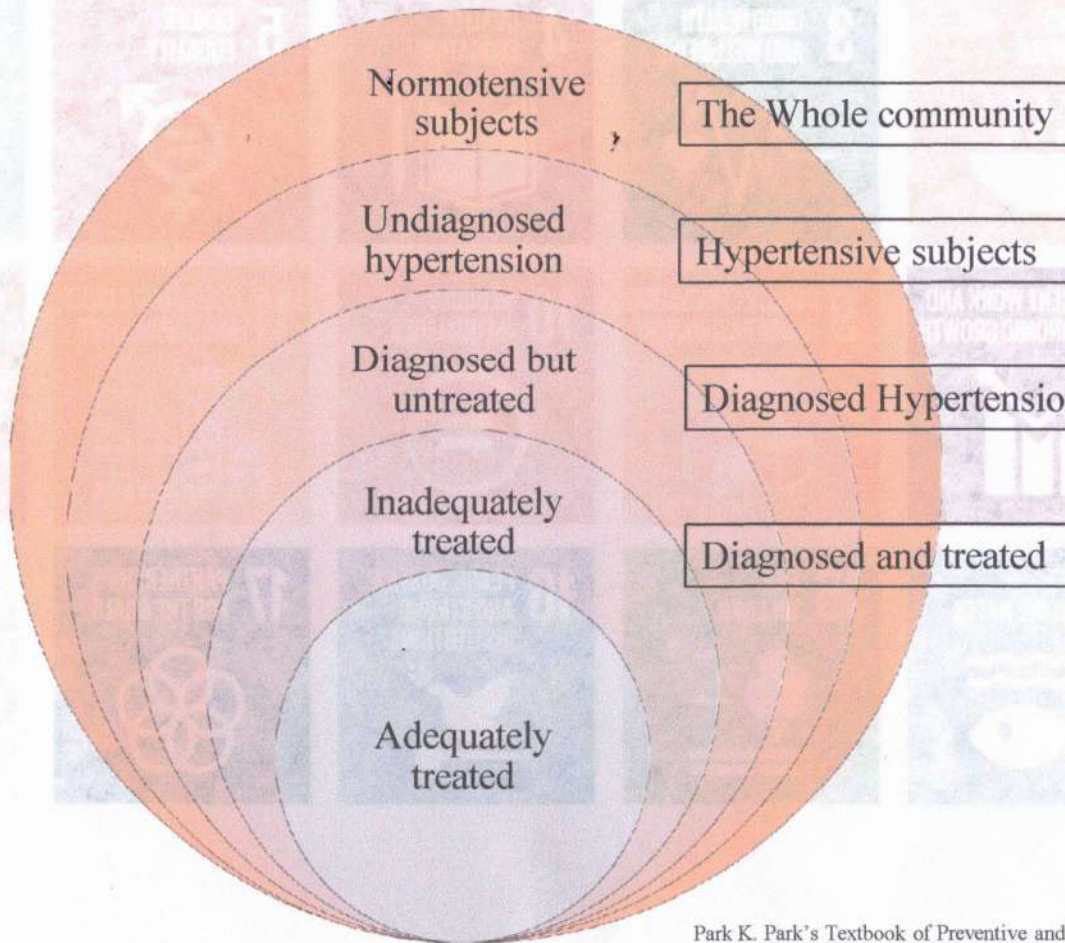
Normotensive subjects

The Whole community

Undiagnosed hypertension

Hypertensive subjects

Diagnosed but untreated

Diagnosed Hypertensio

Inadequately treated

Diagnosed and treated

Adequately treated

Park K. Park's Textbook of Preventive and